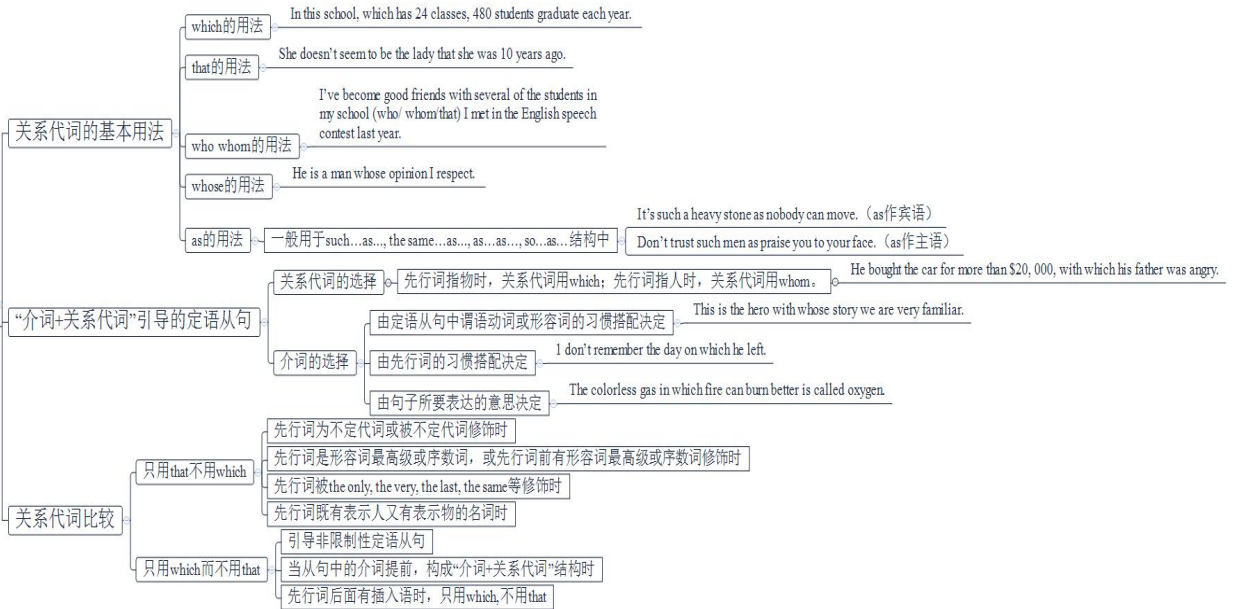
关系代词的基本用法

which的用法
In this school, which has 24 classes, 480 students graduate each year.

that的用法
She doesn't seem to be the lady that she was 10 years ago.

who whom的用法
I've become good friends with several of the students in my school (who/ whom/that) I met in the English speech contest last year.

whose的用法
He is a man whose opinion I respect.

as的用法
一般用于such…as..., the same…as..., as…as…, so…as…结构中
It's such a heavy stone as nobody can move.（as作宾语）
Don't trust such men as praise you to your face.（as作主语）

"介词+关系代词"引导的定语从句

关系代词的选择
先行词指物时，关系代词用which；先行词指人时，关系代词用whom。
He bought the car for more than $20, 000, with which his father was angry.

介词的选择
由定语从句中谓语动词或形容词的习惯搭配决定
This is the hero with whose story we are very familiar.
由先行词的习惯搭配决定
I don't remember the day on which he left.
由句子所要表达的意思决定
The colorless gas in which fire can burn better is called oxygen.

关系代词比较

只用that不用which
先行词为不定代词或被不定代词修饰时
先行词是形容词最高级或序数词，或先行词前有形容词最高级或序数词修饰时
先行词被the only, the very, the last, the same等修饰时
先行词既有表示人又有表示物的名词时

只用which而不用that
引导非限制性定语从句
当从句中的介词提前，构成"介词+关系代词"结构时
先行词后面有插入语时，只用which, 不用that